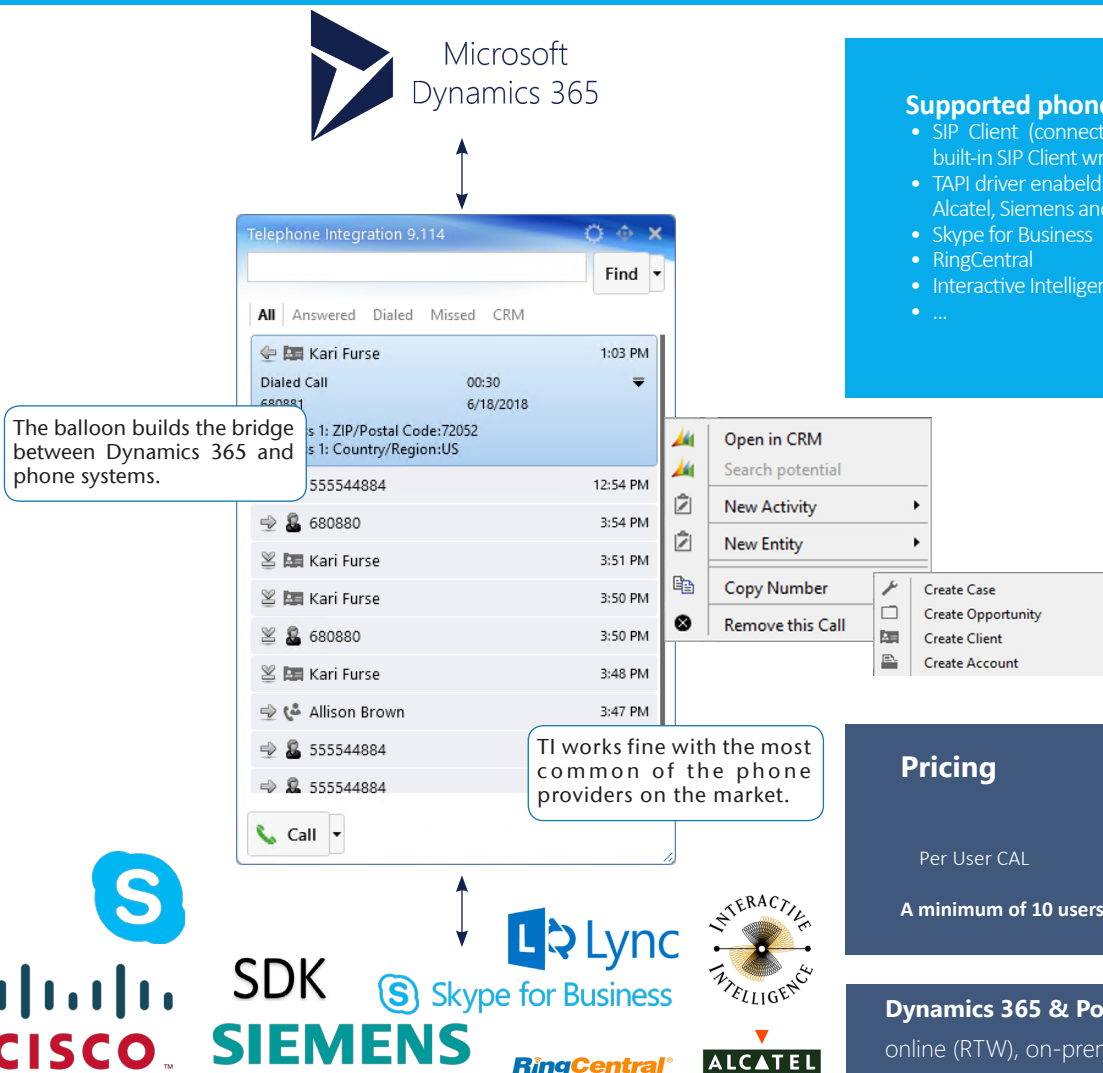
Microsoft Dynamics 365

Telephone Integration 9.114

Find

All Answered Dialed Missed CRM

Kari Furse 1:03 PM
Dialed Call 00:30
680881 6/18/2018
s 1: ZIP/Postal Code:72052
s 1: Country/Region:US

The balloon builds the bridge between Dynamics 365 and phone systems.

555544884 12:54 PM
680880 3:54 PM
Kari Furse 3:51 PM
Kari Furse 3:50 PM
680880 3:50 PM
Kari Furse 3:48 PM
Allison Brown 3:47 PM
555544884
555544884

Call

Open in CRM
Search potential
New Activity
New Entity
Copy Number
Remove this Call

Create Case
Create Opportunity
Create Client
Create Account

TI works fine with the most common of the phone providers on the market.

Supported phone
• SIP Client (connect
built-in SIP Client wr
• TAPI driver enabeld
Alcatel, Siemens an
• Skype for Business
• RingCentral
• Interactive Intellige
• ...

Pricing

Per User CAL

A minimum of 10 users

Dynamics 365 & Po
online (RTW), on-pren

SDK
SIEMENS
Skype for Business
Lync
INTERACTIVE INTELLIGENCE
RingCentral
ALCATEL
CISCO